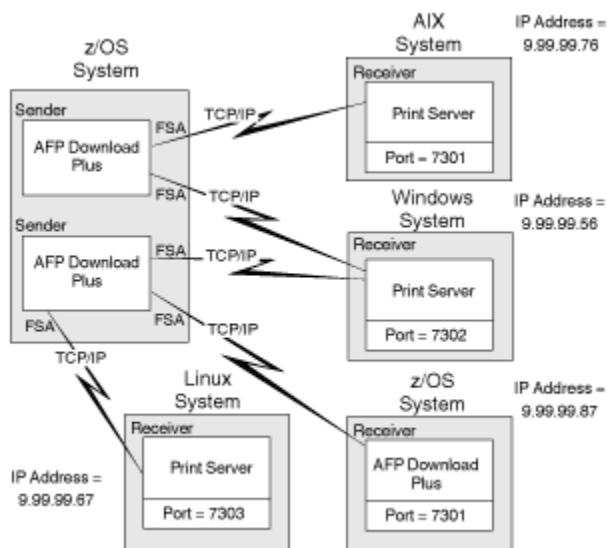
z/OS System

Sender

AFP Download Plus

FSA

FSA

Sender

AFP Download Plus

FSA

FSA

FSA

TCP/IP

TCP/IP

TCP/IP

TCP/IP

TCP/IP

AIX System

IP Address = 9.99.99.76

Receiver

Print Server

Port = 7301

Windows System

IP Address = 9.99.99.56

Receiver

Print Server

Port = 7302

Linux System

Receiver

Print Server

Port = 7303

IP Address = 9.99.99.67

z/OS System

IP Address = 9.99.99.87

Receiver

AFP Download Plus

Port = 7301